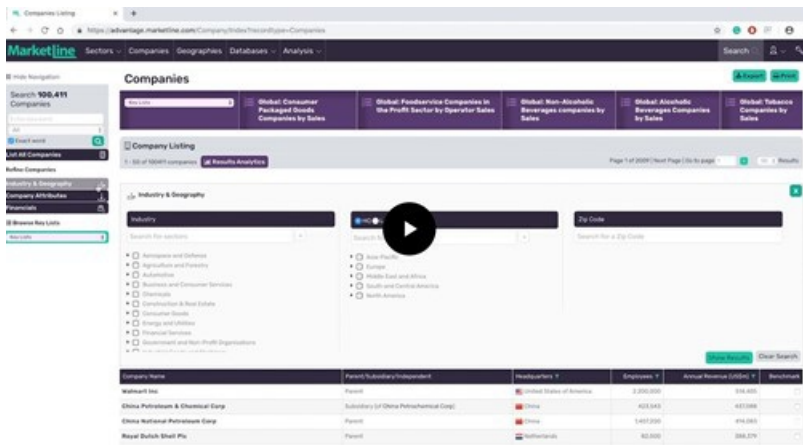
Companies Listing

https://advantage.marketline.com/Company/Index?recordtype=Companies

MarketLine Sectors Companies Geographies Databases Analysis

Search

Hide Navigation

Search 100,411 Companies

Exact word

List All Companies

Refine Companies

Industry & Geography

Company Attributes

Financials

Browse Key Lists

Companies

Export Print

Key Lists

Global: Consumer Packaged Goods Companies by Sales

Global: Foodservice Companies in the Profit Sector by Operator Sales

Global: Non-Alcoholic Beverages companies by Sales

Global: Alcoholic Beverages Companies by Sales

Global: Tobacco Companies by Sales

Company Listing

1 - 50 of 100411 companies Results Analytics

Page 1 of 2009 Next Page Go to page Results

Industry & Geography

Industry

Search for sectors

Aerospace and Defense
Agriculture and Forestry
Automotive
Business and Consumer Services
Chemicals
Construction & Real Estate
Consumer Goods
Energy and Utilities
Financial Services
Government and Non Profit Organizations

HQ

Search

Asia-Pacific
Europe
Middle East and Africa
South and Central America
North America

Zip Code

Search for a Zip Code

Show Results Clear Search

| Company Name | Parent/Subsidiary/Independent | Headquarters | Employees | Annual Revenue (US$m) | Benchmark |
|---|---|---|---|---|---|
| Walmart Inc | Parent | United States of America | 2,300,000 | 514,405 | |
| China Petroleum & Chemical Corp | Subsidiary (of China Petrochemical Corp) | China | 423,543 | 427,098 | |
| China National Petroleum Corp | Parent | China | 1,457,300 | 414,063 | |
| Royal Dutch Shell Plc | Parent | Netherlands | 82,000 | 388,379 | |